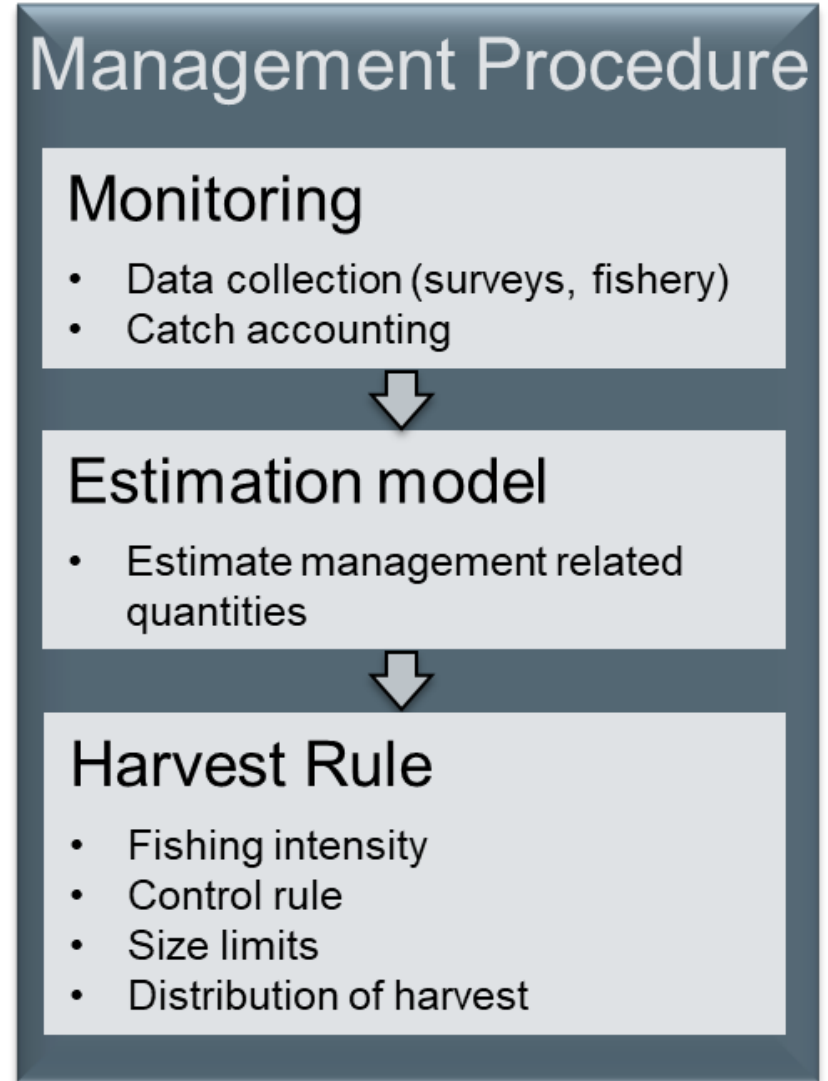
Management Procedure

Monitoring

- Data collection (surveys, fishery)
- Catch accounting

Estimation model

- Estimate management related quantities

Harvest Rule

- Fishing intensity
- Control rule
- Size limits
- Distribution of harvest